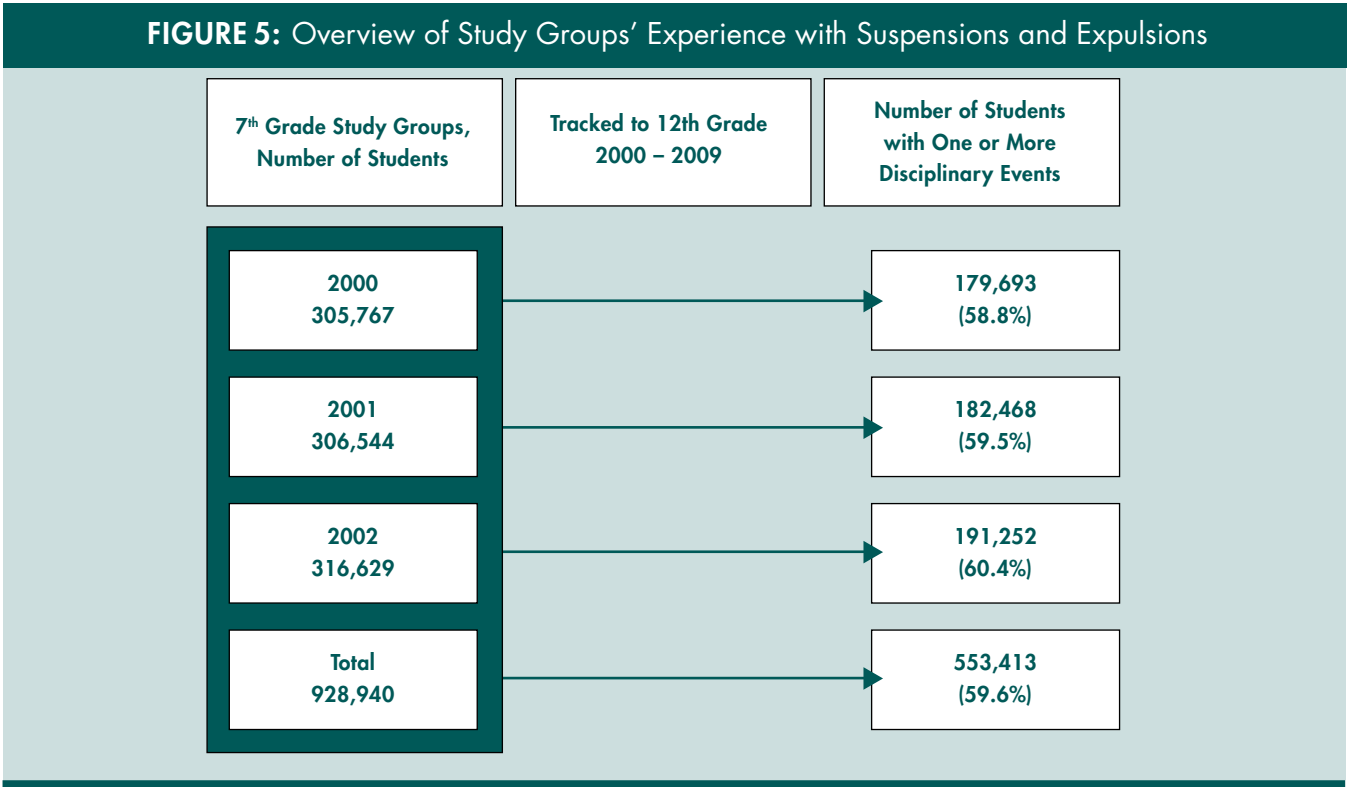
**FIGURE 5:** Overview of Study Groups' Experience with Suspensions and Expulsions

$7^{th}$ Grade Study Groups, Number of Students

Tracked to 12th Grade 2000 – 2009

Number of Students with One or More Disciplinary Events

2000
305,767

179,693
(58.8%)

2001
306,544

182,468
(59.5%)

2002
316,629

191,252
(60.4%)

Total
928,940

553,413
(59.6%)